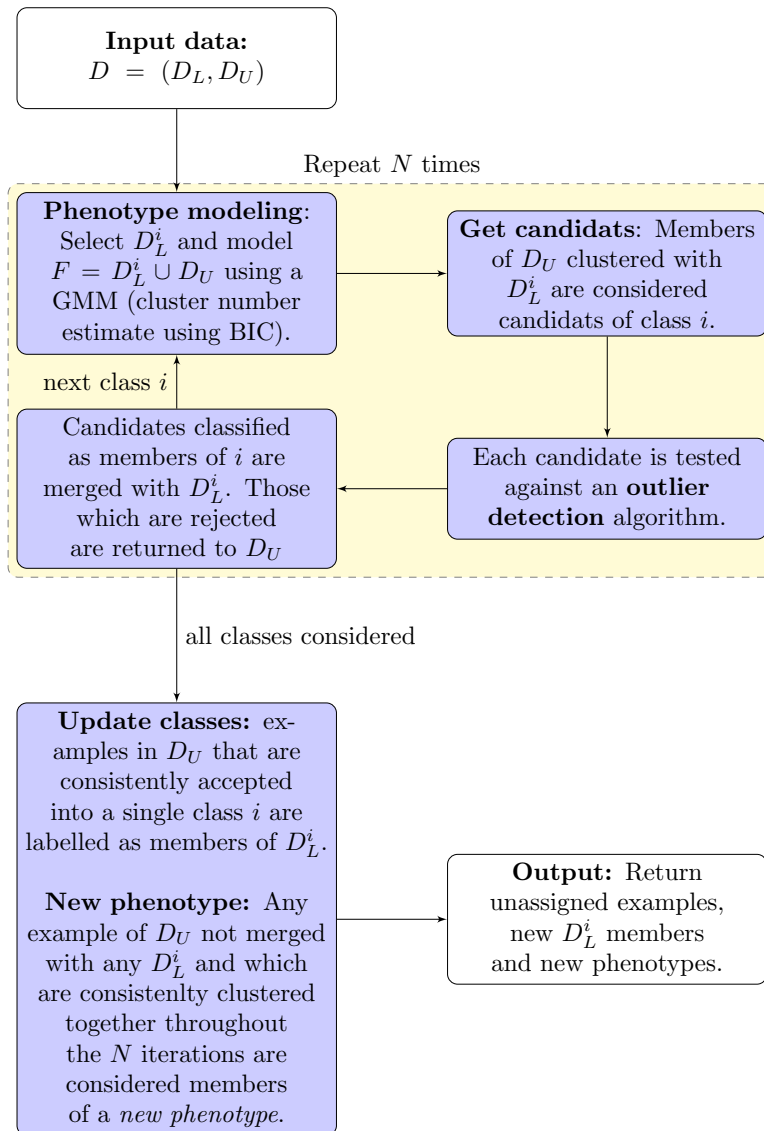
**Input data:**
$D = (D_L, D_U)$

Repeat $N$ times

**Phenotype modeling**: Select $D_L^i$ and model $F = D_L^i \cup D_U$ using a GMM (cluster number estimate using BIC).

**Get candidats**: Members of $D_U$ clustered with $D_L^i$ are considered candidats of class $i$.

Each candidate is tested against an **outlier detection** algorithm.

Candidates classified as members of $i$ are merged with $D_L^i$. Those which are rejected are returned to $D_U$

next class $i$

all classes considered

**Update classes:** examples in $D_U$ that are consistently accepted into a single class $i$ are labelled as members of $D_L^i$.

**New phenotype:** Any example of $D_U$ not merged with any $D_L^i$ and which are consistenlty clustered together throughout the $N$ iterations are considered members of a *new phenotype*.

**Output:** Return unassigned examples, new $D_L^i$ members and new phenotypes.